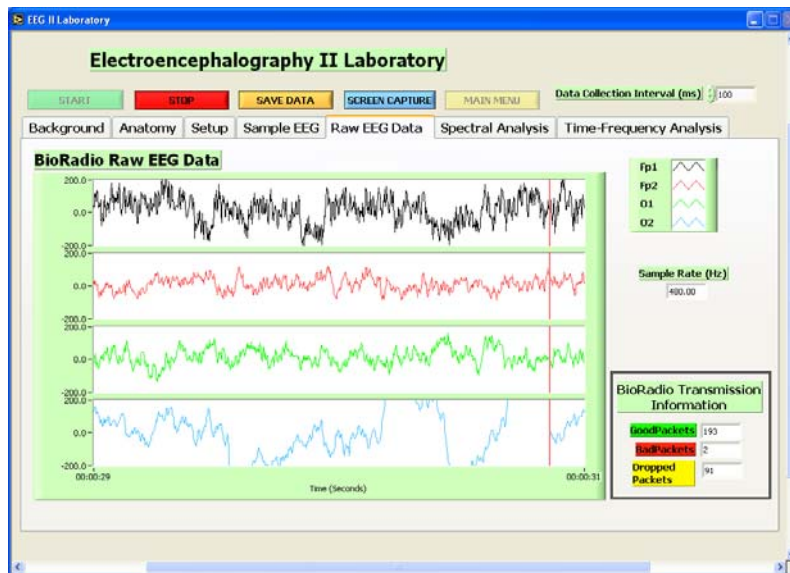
EEG II Laboratory

Electroencephalography II Laboratory

START STOP SAVE DATA SCREEN CAPTURE MAIN MENU

Data Collection Interval (ms) 100

Background Anatomy Setup Sample EEG Raw EEG Data Spectral Analysis Time-Frequency Analysis

BioRadio Raw EEG Data

200.0
0.0
-200.0
200.0
0.0
-200.0
200.0
0.0
-200.0
200.0
0.0
-200.0

00:00:29 Time (Seconds) 00:00:31

Fp1
Fp2
O1
O2

Sample Rate (Hz)
480.00

BioRadio Transmission Information

GoodPackets 193
BadPackets 2
Dropped Packets 91